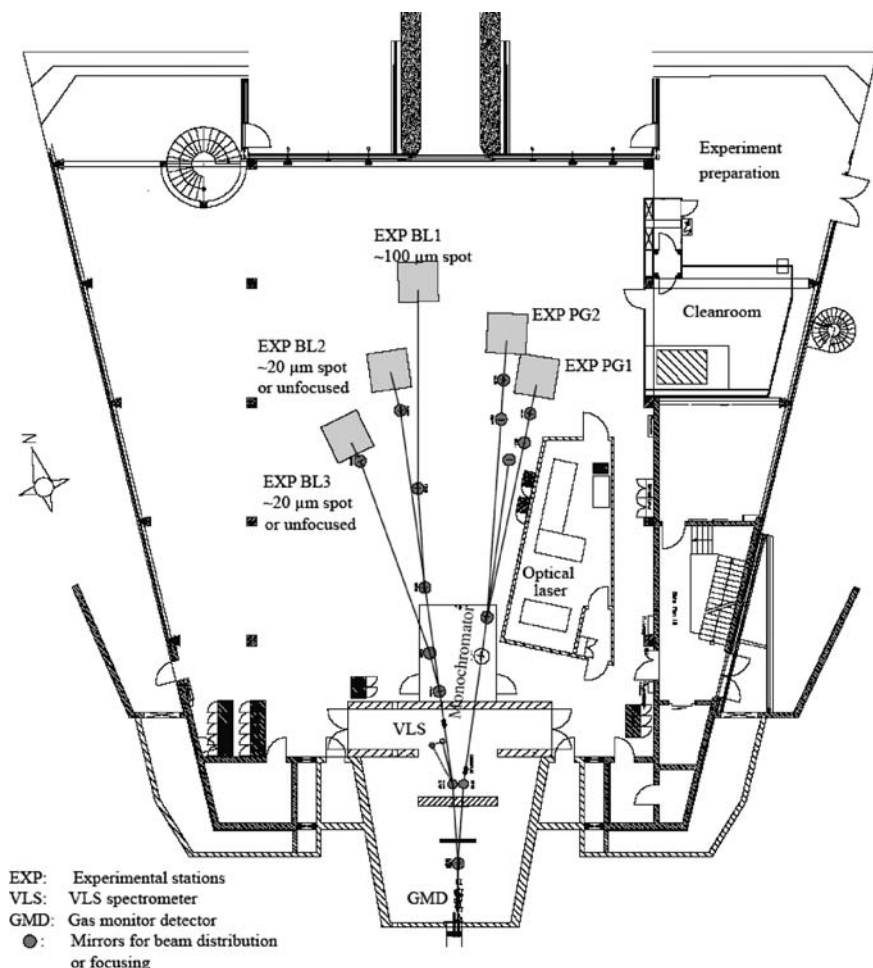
Experiment preparation

EXP BL1
~100 μm spot

Cleanroom

EXP PG2

EXP BL2
~20 μm spot
or unfocused

EXP PG1

N

EXP BL3
~20 μm spot
or unfocused

Optical laser

Monochromator

VLS

GMD

EXP: Experimental stations
VLS: VLS spectrometer
GMD: Gas monitor detector
●: Mirrors for beam distribution or focusing